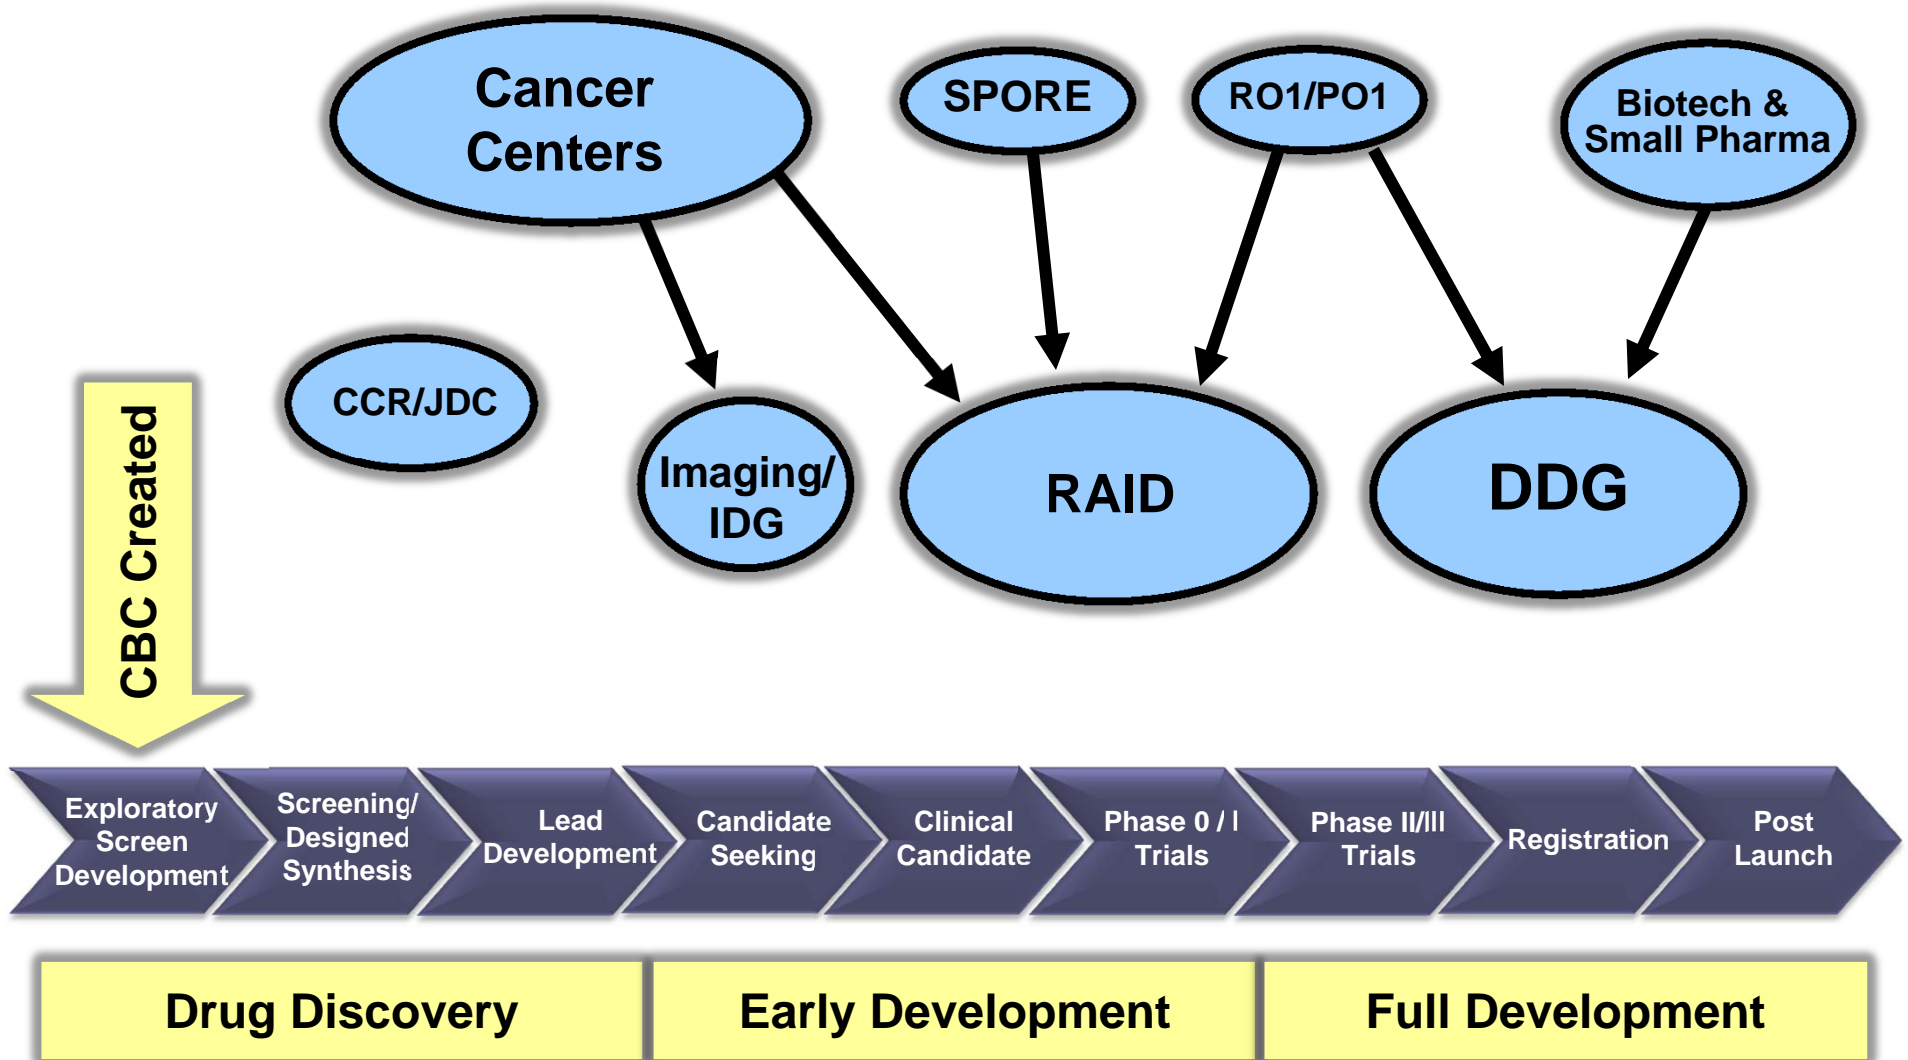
Cancer Centers

SPORE

RO1/PO1

Biotech & Small Pharma

CCR/JDC

Imaging/ IDG

RAID

DDG

CBC Created

Exploratory Screen Development

Screening/ Designed Synthesis

Lead Development

Candidate Seeking

Clinical Candidate

Phase 0 / I Trials

Phase II/III Trials

Registration

Post Launch

Drug Discovery

Early Development

Full Development